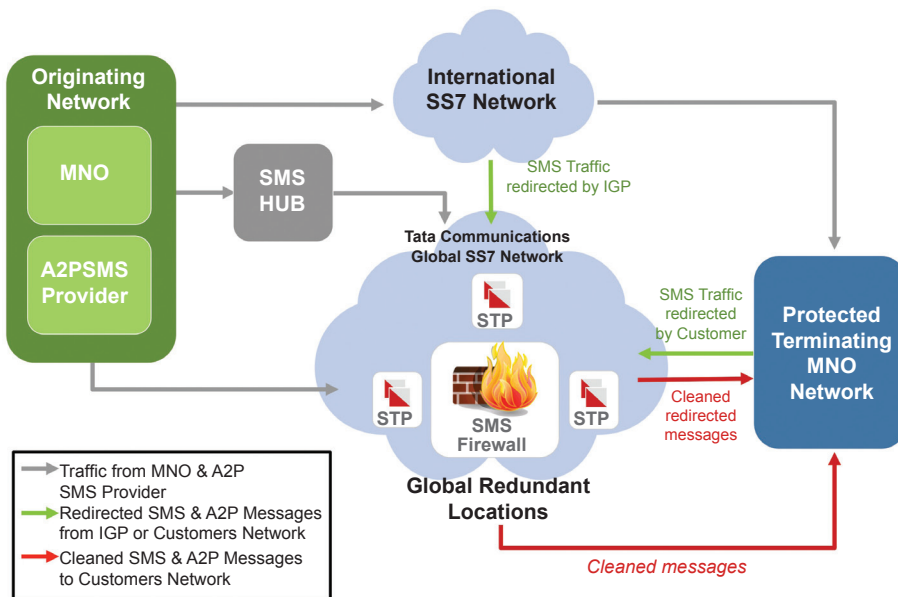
Originating Network

MNO

A2PSMS Provider

SMS HUB

International SS7 Network

SMS Traffic redirected by IGP

Tata Communications Global SS7 Network

STP

STP

STP

SMS Firewall

Global Redundant Locations

SMS Traffic redirected by Customer

Cleaned redirected messages

Protected Terminating MNO Network

Cleaned messages

Traffic from MNO & A2P SMS Provider

Redirected SMS & A2P Messages from IGP or Customers Network

Cleaned SMS & A2P Messages to Customers Network